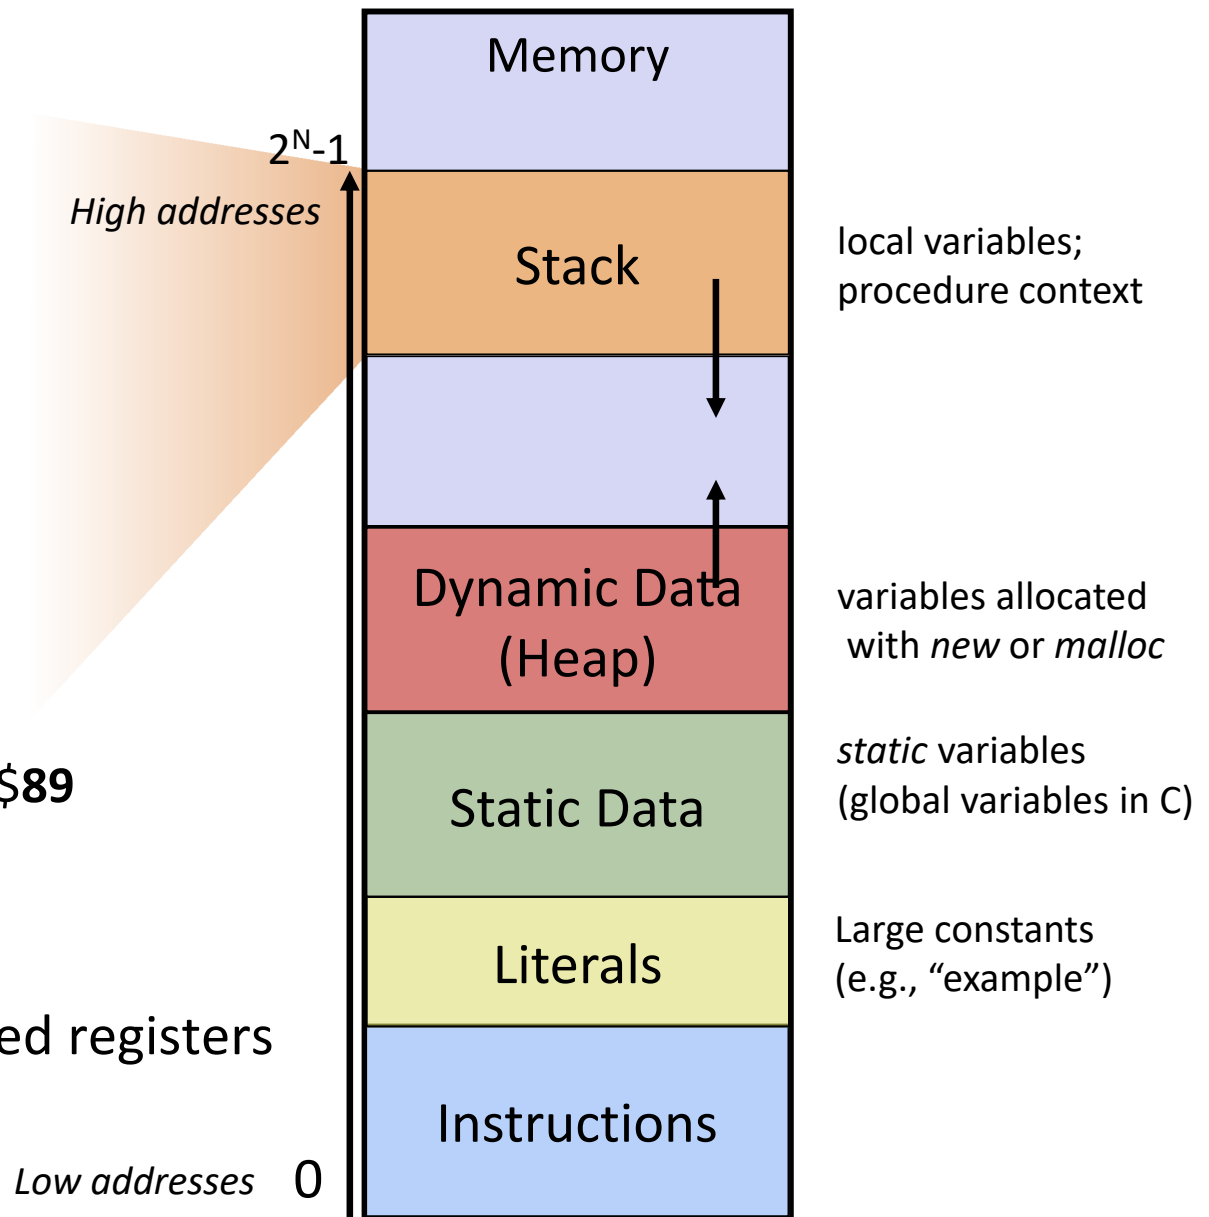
Memory

$2^N$-1

*High addresses*

Stack

local variables; procedure context

Dynamic Data (Heap)

variables allocated with *new* or *malloc*

$89

Static Data

*static* variables (global variables in C)

Literals

Large constants (e.g., “example”)

ed registers

Instructions

*Low addresses* 0